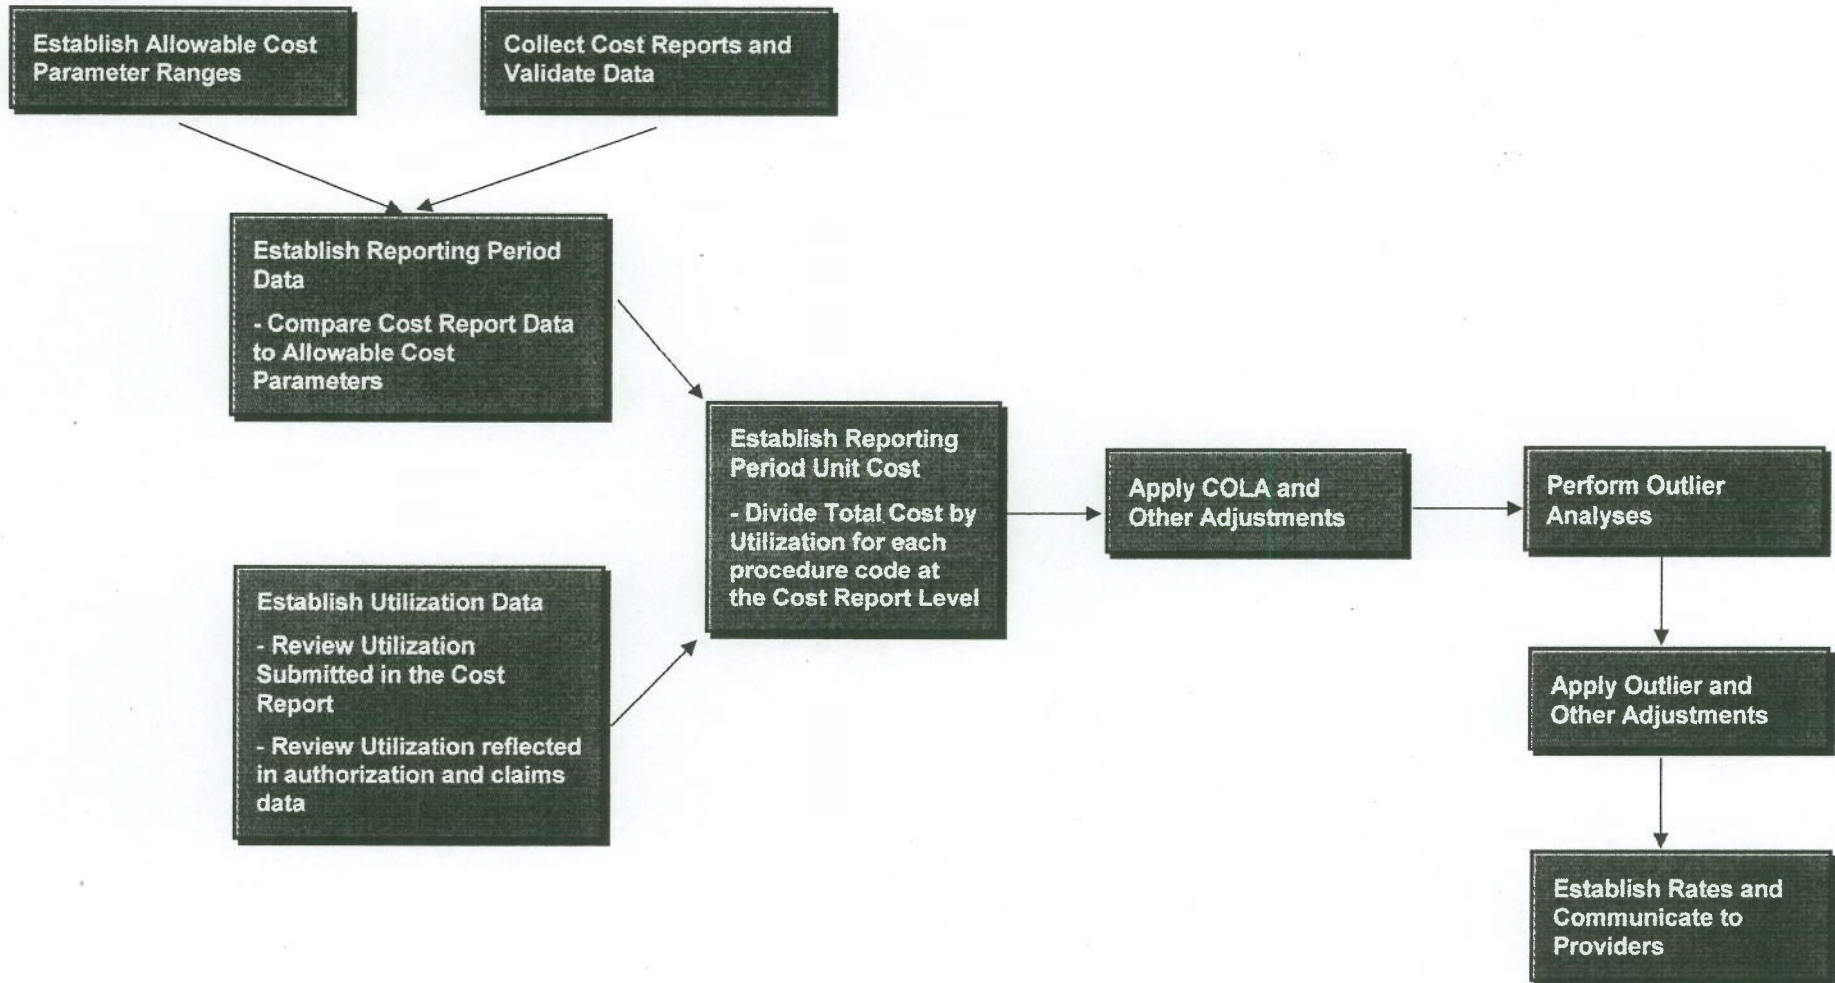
Establish Allowable Cost Parameter Ranges

Collect Cost Reports and Validate Data

Establish Reporting Period Data

- Compare Cost Report Data to Allowable Cost Parameters

Establish Utilization Data

- Review Utilization Submitted in the Cost Report

- Review Utilization reflected in authorization and claims data

Establish Reporting Period Unit Cost

- Divide Total Cost by Utilization for each procedure code at the Cost Report Level

Apply COLA and Other Adjustments

Perform Outlier Analyses

Apply Outlier and Other Adjustments

Establish Rates and Communicate to Providers